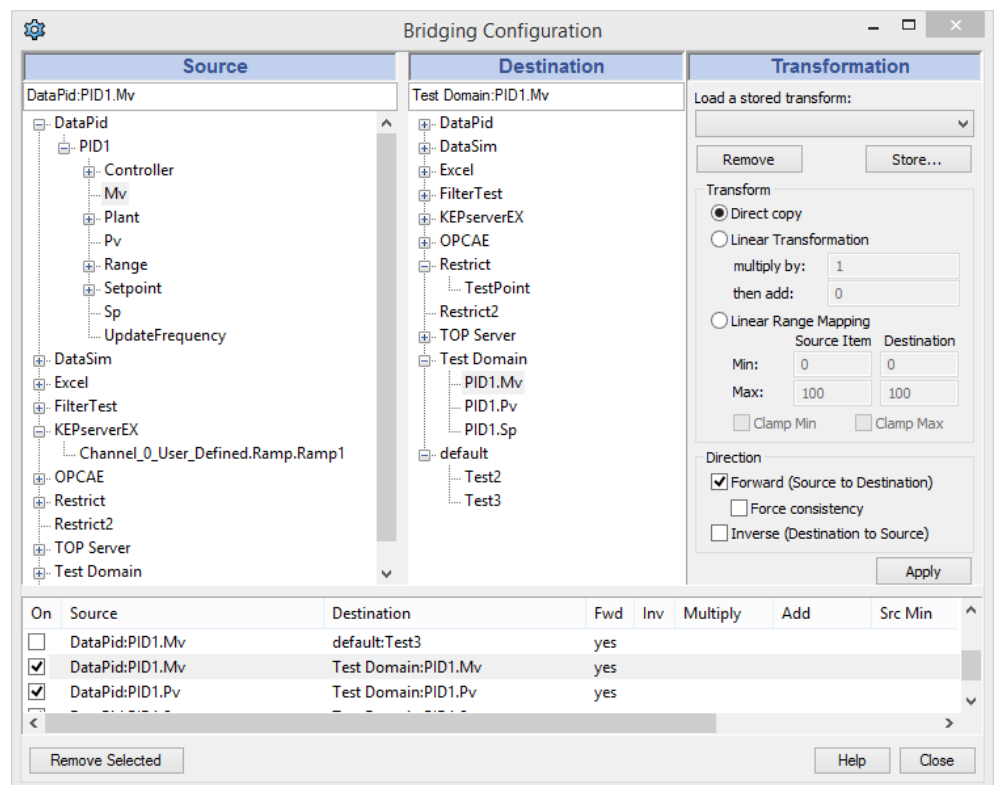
Bridging Configuration

Source

DataPid:PID1.Mv

DataPid
PID1
Controller
Mv
Plant
Pv
Range
Setpoint
Sp
UpdateFrequency
DataSim
Excel
FilterTest
KEPserverEX
Channel_0_User_Defined.Ramp.Ramp1
OPCAE
Restrict
Restrict2
TOP Server
Test Domain

Destination

Test Domain:PID1.Mv

DataPid
DataSim
Excel
FilterTest
KEPserverEX
OPCAE
Restrict
TestPoint
Restrict2
TOP Server
Test Domain
PID1.Mv
PID1.Pv
PID1.Sp
default
Test2
Test3

Transformation

Load a stored transform:

Remove
Store...

Transform
Direct copy
Linear Transformation
multiply by: 1
then add: 0
Linear Range Mapping
Source Item Destination
Min: 0 0
Max: 100 100
Clamp Min Clamp Max

Direction
Forward (Source to Destination)
Force consistency
Inverse (Destination to Source)

Apply

| On | Source | Destination | Fwd | Inv | Multiply | Add | Src Min |
|---|---|---|---|---|---|---|---|
| ☐ | DataPid:PID1.Mv | default:Test3 | yes | | | | |
| ☑ | DataPid:PID1.Mv | Test Domain:PID1.Mv | yes | | | | |
| ☑ | DataPid:PID1.Pv | Test Domain:PID1.Pv | yes | | | | |

Remove Selected
Help
Close